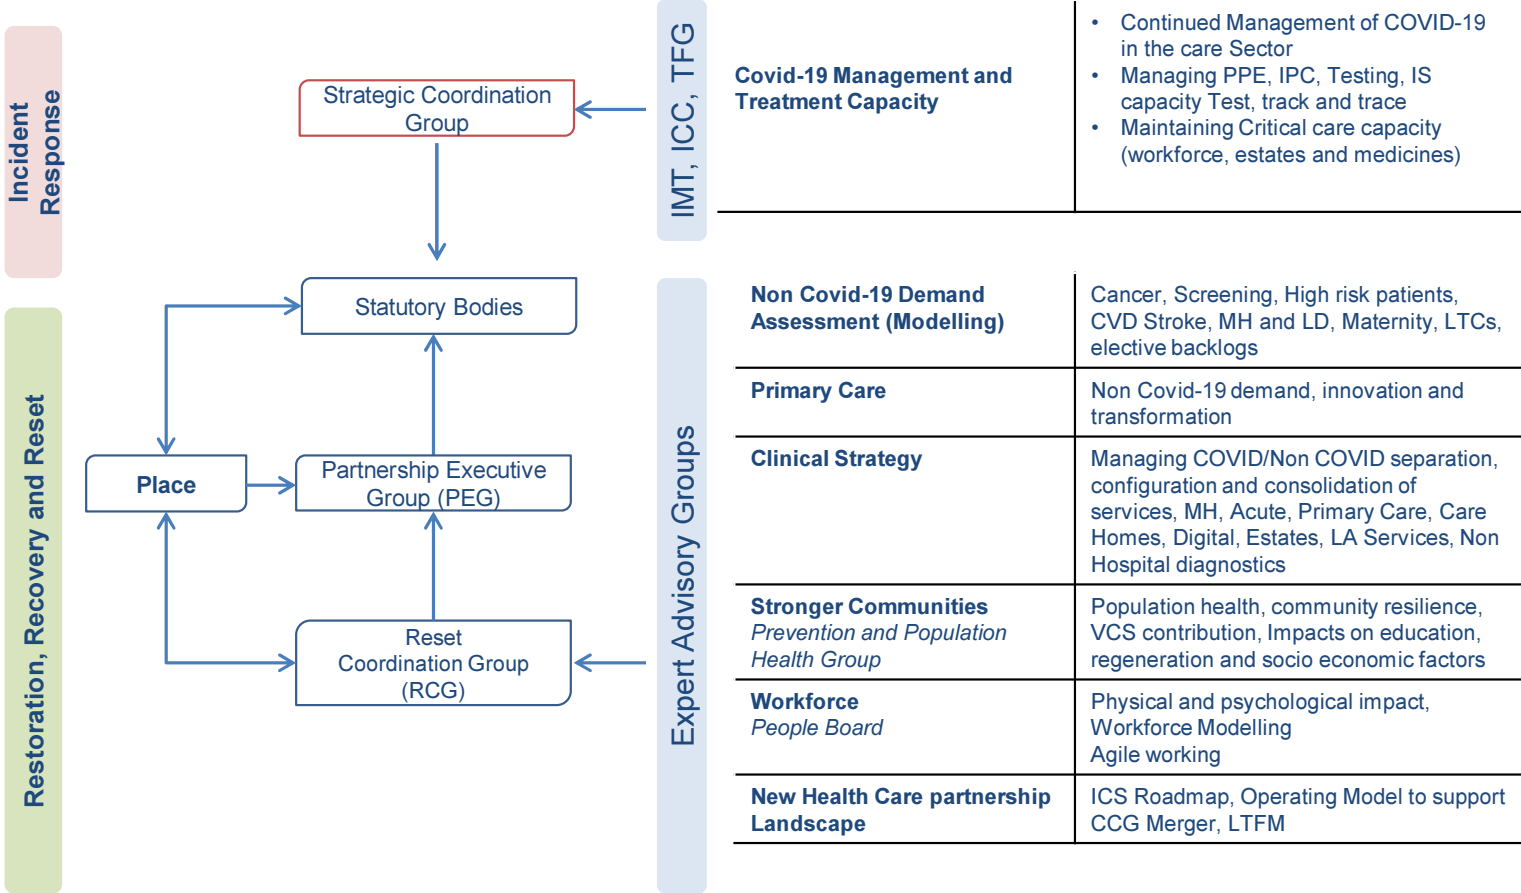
Incident Response

Restoration, Recovery and Reset

Strategic Coordination Group

Statutory Bodies

Place

Partnership Executive Group (PEG)

Reset Coordination Group (RCG)

IMT, ICC, TFG

Expert Advisory Groups

| Covid-19 Management and Treatment Capacity | • Continued Management of COVID-19 in the care Sector • Managing PPE, IPC, Testing, IS capacity Test, track and trace • Maintaining Critical care capacity (workforce, estates and medicines) |
|---|---|

| Non Covid-19 Demand Assessment (Modelling) | Cancer, Screening, High risk patients, CVD Stroke, MH and LD, Maternity, LTCs, elective backlogs |
|---|---|
| Primary Care | Non Covid-19 demand, innovation and transformation |
| Clinical Strategy | Managing COVID/Non COVID separation, configuration and consolidation of services, MH, Acute, Primary Care, Care Homes, Digital, Estates, LA Services, Non Hospital diagnostics |
| Stronger Communities *Prevention and Population Health Group* | Population health, community resilience, VCS contribution, Impacts on education, regeneration and socio economic factors |
| Workforce *People Board* | Physical and psychological impact, Workforce Modelling Agile working |
| New Health Care partnership Landscape | ICS Roadmap, Operating Model to support CCG Merger, LTFM |